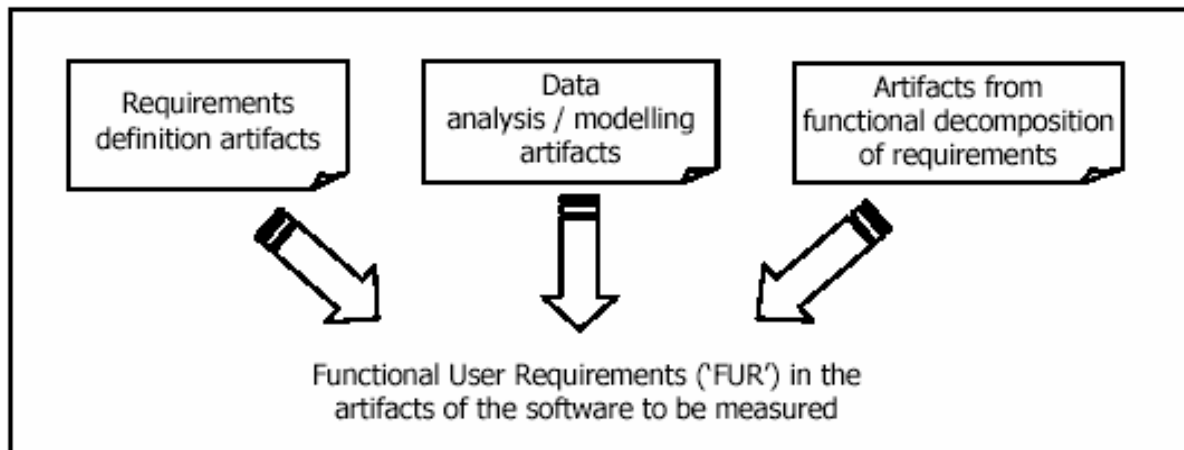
Requirements definition artifacts

Data analysis / modelling artifacts

Artifacts from functional decomposition of requirements

Functional User Requirements ('FUR') in the artifacts of the software to be measured